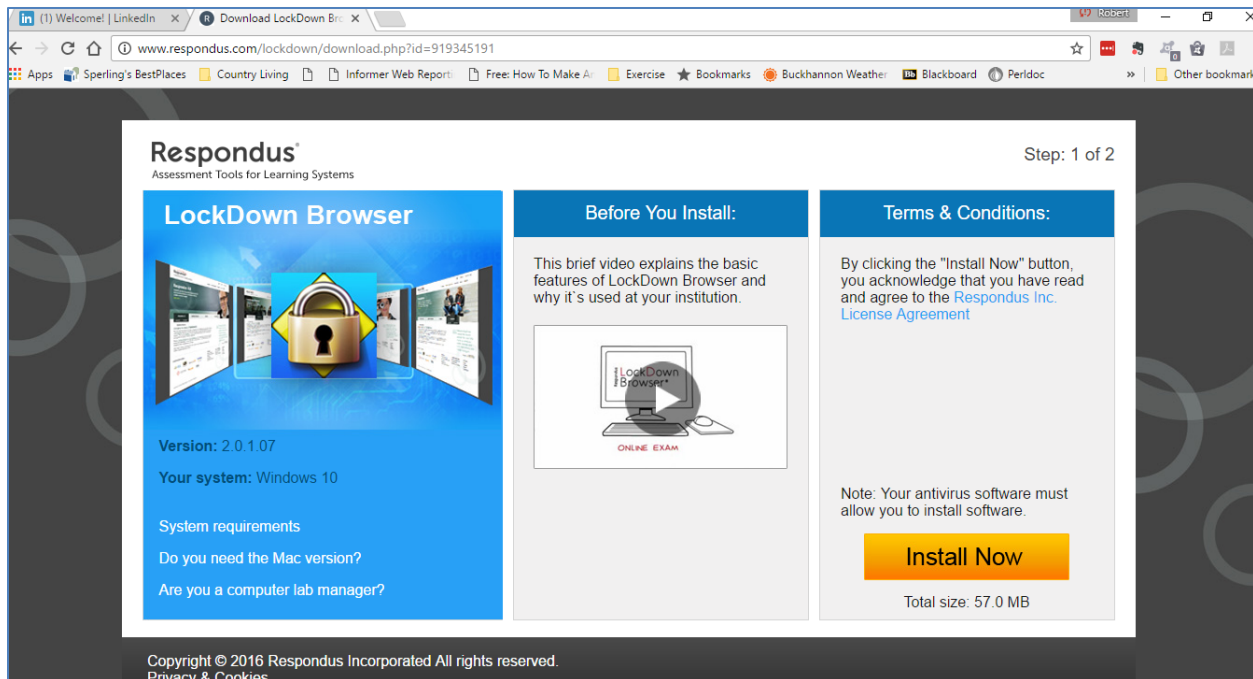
(1) Welcome! | LinkedIn ×
Download LockDown Bro ×
Robert
www.respondus.com/lockdown/download.php?id=919345191
Apps Sperling's BestPlaces Country Living Informer Web Report Free: How To Make A Exercise Bookmarks Buckhannon Weather Blackboard Perldoc » Other bookmark

Respondus
Assessment Tools for Learning Systems

Step: 1 of 2

LockDown Browser

Version: 2.0.1.07

Your system: Windows 10

System requirements

Do you need the Mac version?

Are you a computer lab manager?

Before You Install:

This brief video explains the basic features of LockDown Browser and why it`s used at your institution.

LockDown Browser
ONLINE EXAM

Terms & Conditions:

By clicking the "Install Now" button, you acknowledge that you have read and agree to the Respondus Inc. License Agreement

Note: Your antivirus software must allow you to install software.

Install Now

Total size: 57.0 MB

Copyright © 2016 Respondus Incorporated All rights reserved.
Privacy & Cookies